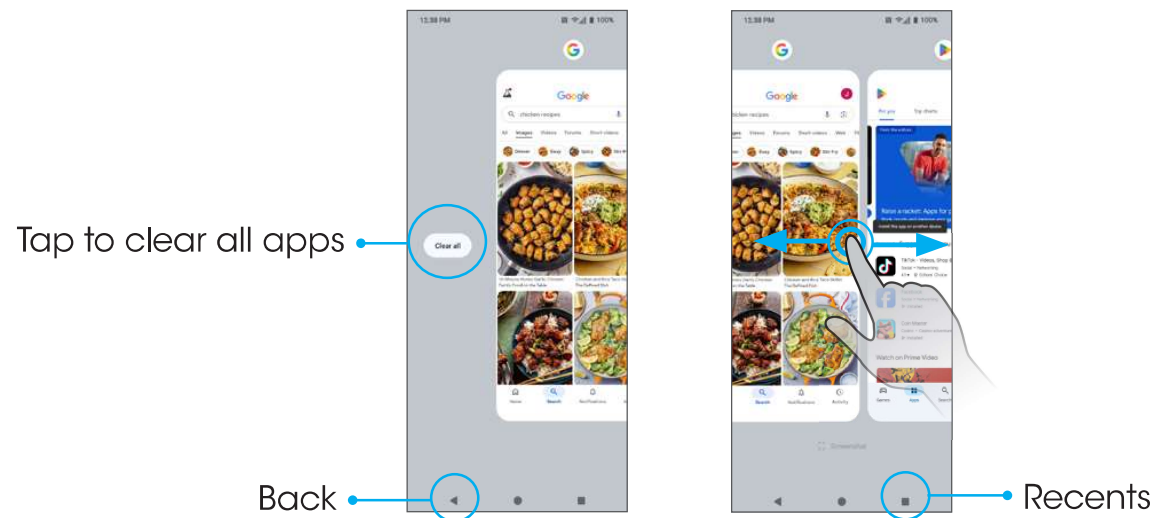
12:38 PM 100%

Google

chicken recipes

All Images Videos Forums Short videos

Clear all

Tap to clear all apps

Home Search Notifications

Back

12:38 PM 100%

Google

chicken recipes

For you Top charts

Raise a racket: Apps for

TikTok - Videos, Shop &

Watch on Prime Video

Search Notifications Activity

Games Apps

Screenshot

Recents